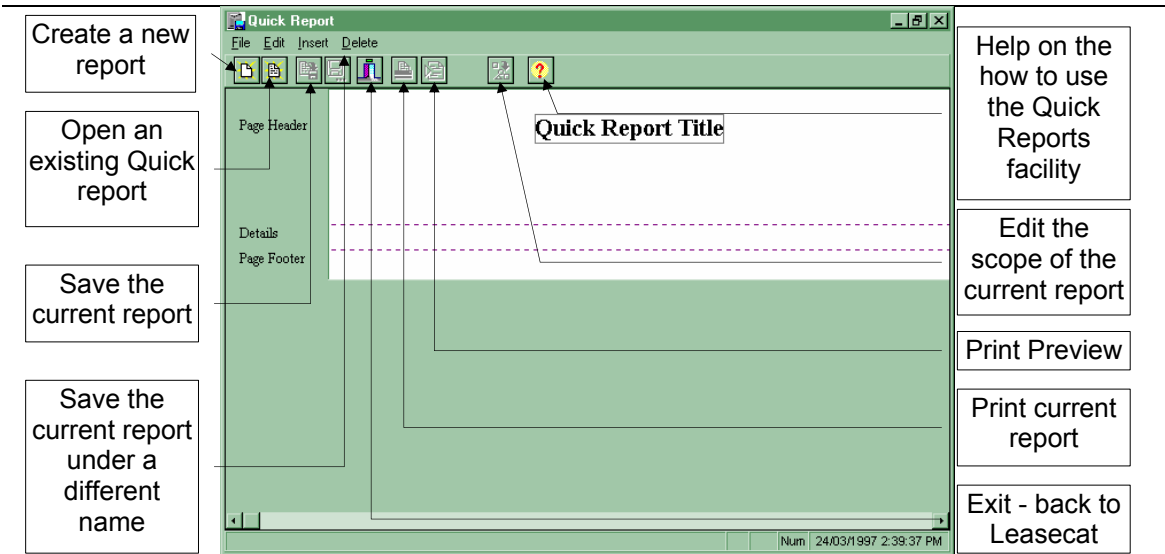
Create a new report

Open an existing Quick report

Save the current report

Save the current report under a different name

Quick Report

File Edit Insert Delete

Page Header

Quick Report Title

Details

Page Footer

Num 24/03/1997 2:39:37 PM

Help on the how to use the Quick Reports facility

Edit the scope of the current report

Print Preview

Print current report

Exit - back to Leasecat